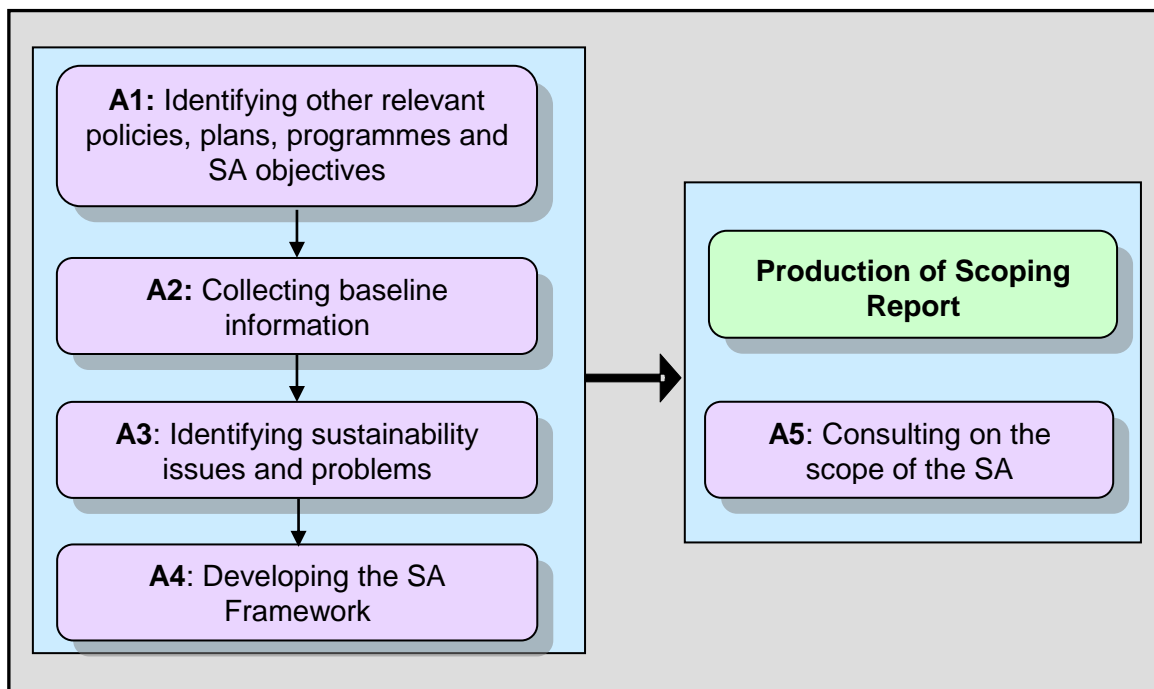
**A1:** Identifying other relevant policies, plans, programmes and SA objectives

**A2:** Collecting baseline information

**A3**: Identifying sustainability issues and problems

**A4**: Developing the SA Framework

**Production of Scoping Report**

**A5**: Consulting on the scope of the SA